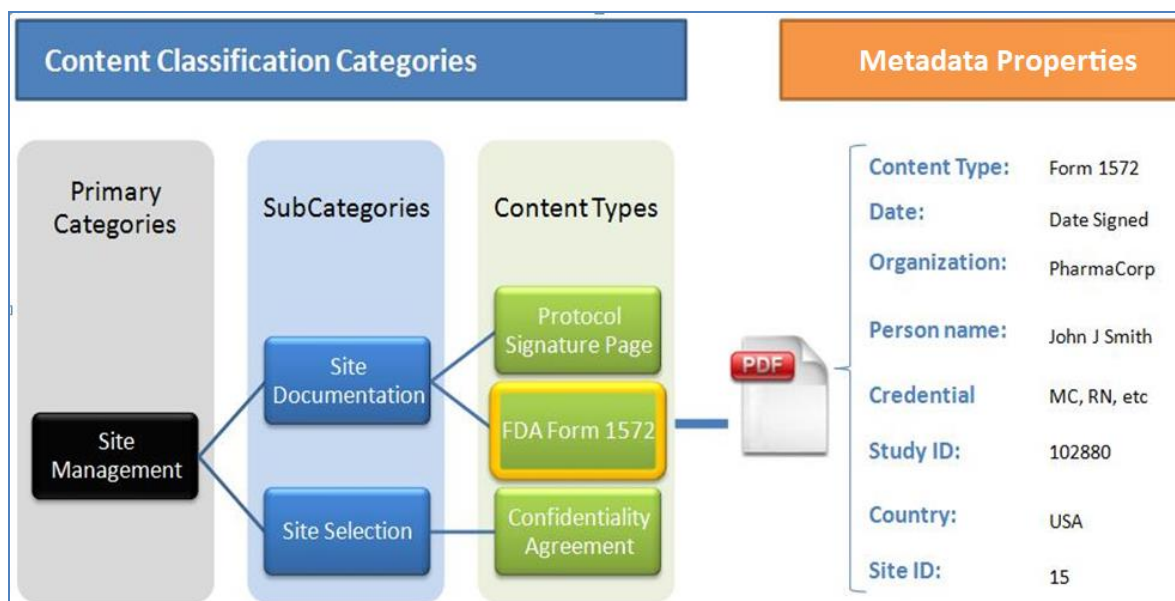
Content Classification Categories

Metadata Properties

Primary Categories

SubCategories

Content Types

Site Management

Site Documentation

Site Selection

Protocol Signature Page

FDA Form 1572

Confidentiality Agreement

PDF

| | |
|---|---|
| Content Type: | Form 1572 |
| Date: | Date Signed |
| Organization: | PharmaCorp |
| Person name: | John J Smith |
| Credential | MC, RN, etc |
| Study ID: | 102880 |
| Country: | USA |
| Site ID: | 15 |